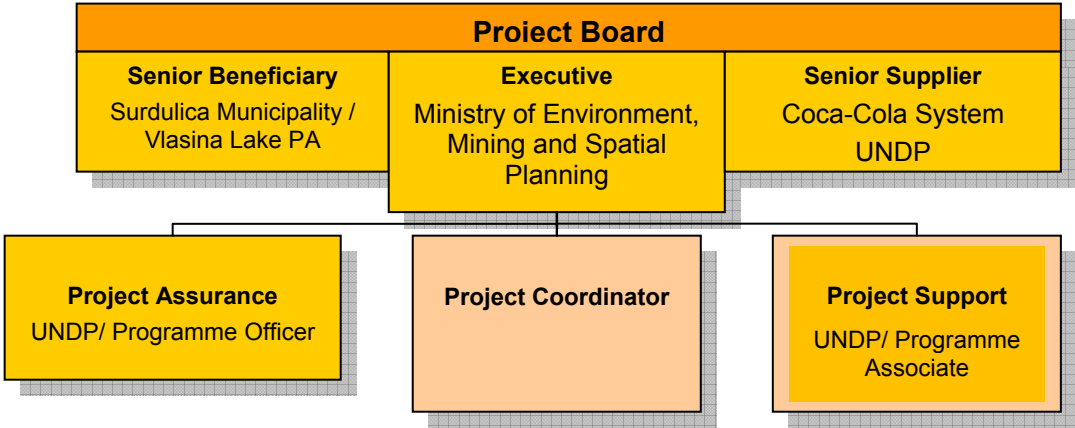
Proiect Board

Senior Beneficiary
Surdulica Municipality / Vlasina Lake PA

Executive
Ministry of Environment, Mining and Spatial Planning

Senior Supplier
Coca-Cola System
UNDP

Project Assurance
UNDP/ Programme Officer

Project Coordinator

Project Support
UNDP/ Programme Associate